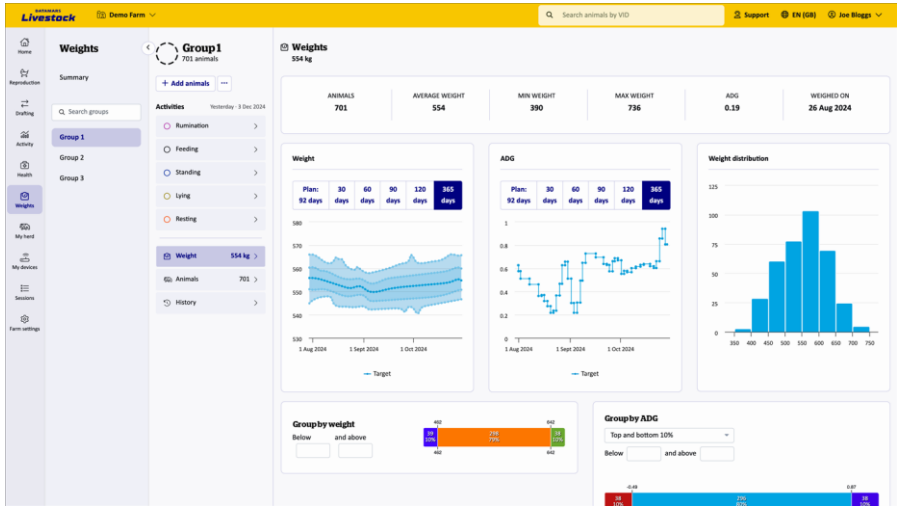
DATAMARS Livestock

Demo Farm

Search animals by VID

Support EN (GB) Joe Bloggs

Home
Reproduction
Drafting
Activity
Health
Weights
My herd
My devices
Sessions
Farm settings

Weights

Summary

Search groups

Group 1
Group 2
Group 3

Group 1
701 animals

+ Add animals ···

Activities Yesterday - 3 Dec 2024

Rumination
Feeding
Standing
Lying
Resting

Weight 554 kg
Animals 701
History

Weights
554 kg

| ANIMALS | AVERAGE WEIGHT | MIN WEIGHT | MAX WEIGHT | ADG | WEIGHED ON |
|---|---|---|---|---|---|
| 701 | 554 | 390 | 736 | 0.19 | 26 Aug 2024 |

Weight

| Plan: 92 days | 30 days | 60 days | 90 days | 120 days | 365 days |
|---|---|---|---|---|---|

570
560
550
540
530
1 Aug 2024 1 Sept 2024 1 Oct 2024

Target

ADG

| Plan: 92 days | 30 days | 60 days | 90 days | 120 days | 365 days |
|---|---|---|---|---|---|

1
0.8
0.6
0.4
0.2
0
1 Aug 2024 1 Sept 2024 1 Oct 2024

Target

Weight distribution

125
100
75
50
25
0
350 400 450 500 550 600 650 700 750

Group by weight

Below and above

462 642
39 10%
770 79%
38 11%
462 642

Group by ADG

Top and bottom 10%

Below and above

-0.49 0.87
38 10%
770 80%
38 10%